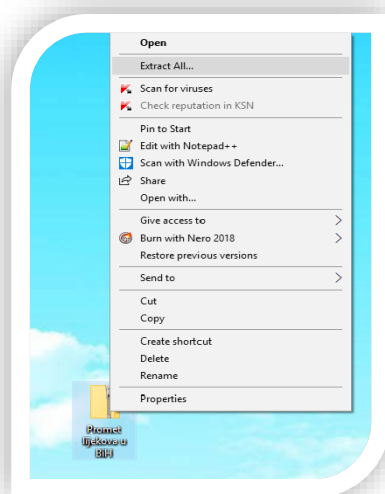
Open
Extract All...
Scan for viruses
Check reputation in KSN
Pin to Start
Edit with Notepad++
Scan with Windows Defender...
Share
Open with...
Give access to
Burn with Nero 2018
Restore previous versions
Send to
Cut
Copy
Create shortcut
Delete
Rename
Properties

Promet lijekova u BiH